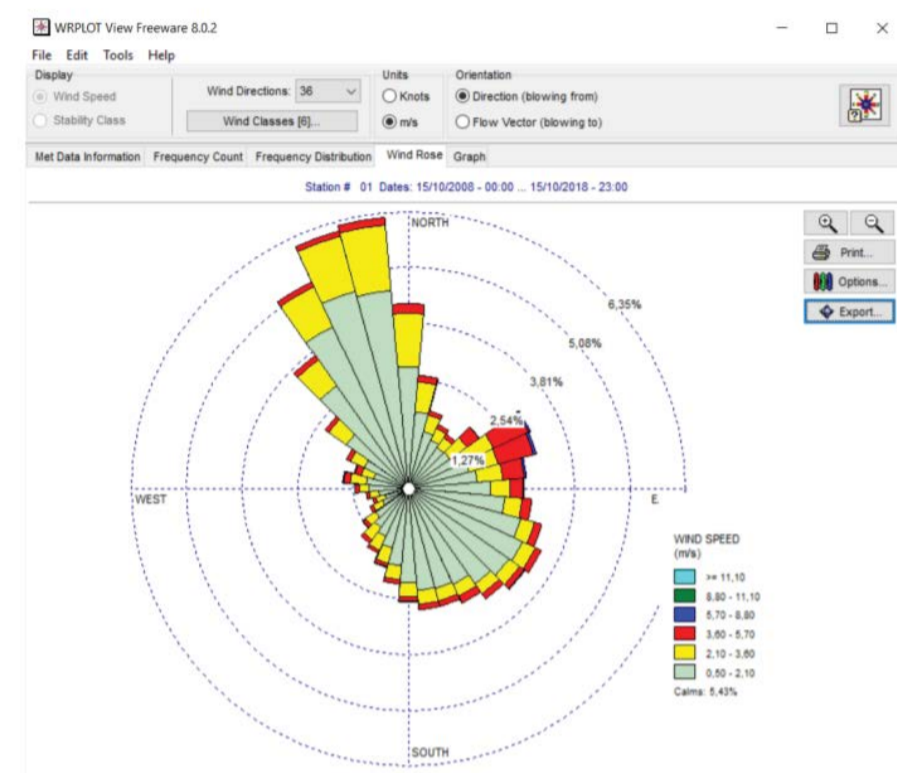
WRPLOT View Freeware 8.0.2

File Edit Tools Help

Display

Wind Speed

Stability Class

Wind Directions: 36

Wind Classes [6]...

Units

Knots

m/s

Orientation

Direction (blowing from)

Flow Vector (blowing to)

Met Data Information | Frequency Count | Frequency Distribution | Wind Rose | Graph

Station # 01 Dates: 15/10/2008 - 00:00 ... 15/10/2018 - 23:00

Print...

Options...

Export...

NORTH

6,35%

5,08%

3,81%

2,54%

1,27%

WEST

E

SOUTH

WIND SPEED (m/s)

>= 11,10

8,80 - 11,10

5,70 - 8,80

3,60 - 5,70

2,10 - 3,60

0,50 - 2,10

Calms: 5,43%